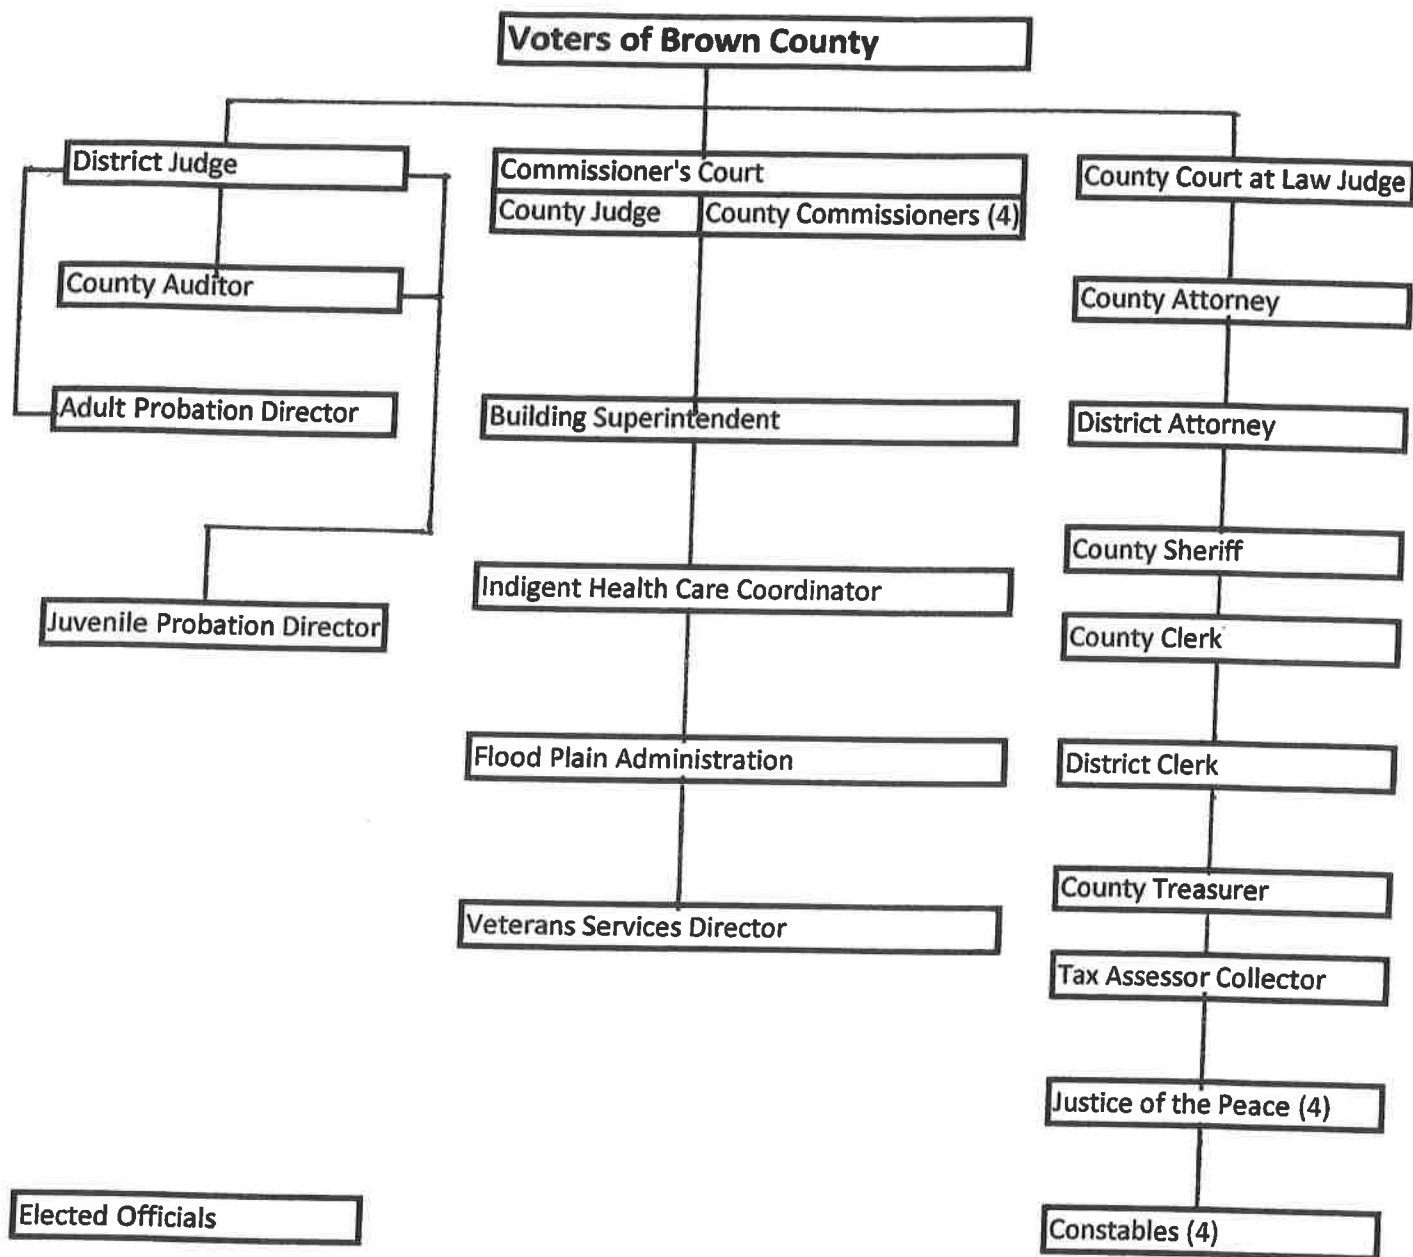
Voters of Brown County

District Judge

County Auditor

Adult Probation Director

Juvenile Probation Director

Commissioner's Court

County Judge

County Commissioners (4)

Building Superintendent

Indigent Health Care Coordinator

Flood Plain Administration

Veterans Services Director

County Court at Law Judge

County Attorney

District Attorney

County Sheriff

County Clerk

District Clerk

County Treasurer

Tax Assessor Collector

Justice of the Peace (4)

Constables (4)

Elected Officials